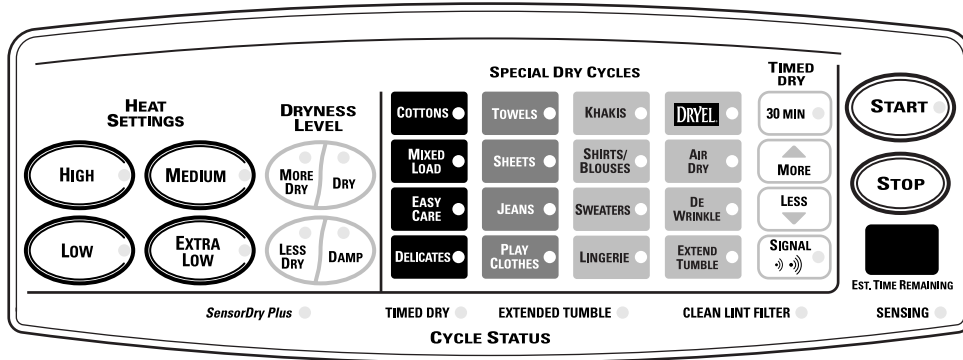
HEAT SETTINGS

HIGH
MEDIUM
LOW
EXTRA LOW

DRYNESS LEVEL

MORE DRY
DRY
LESS DRY
DAMP

SPECIAL DRY CYCLES

COTTONS
MIXED LOAD
EASY CARE
DELICATES

TOWELS
SHEETS
JEANS
PLAY CLOTHES

KHAKIS
SHIRTS/ BLOUSES
SWEATERS
LINGERIE

DRYEL
AIR DRY
DE WRINKLE
EXTEND TUMBLE

TIMED DRY

30 MIN
MORE
LESS
SIGNAL

START
STOP
EST. TIME REMAINING

SensorDry Plus
TIMED DRY
EXTENDED TUMBLE
CLEAN LINT FILTER
SENSING

CYCLE STATUS